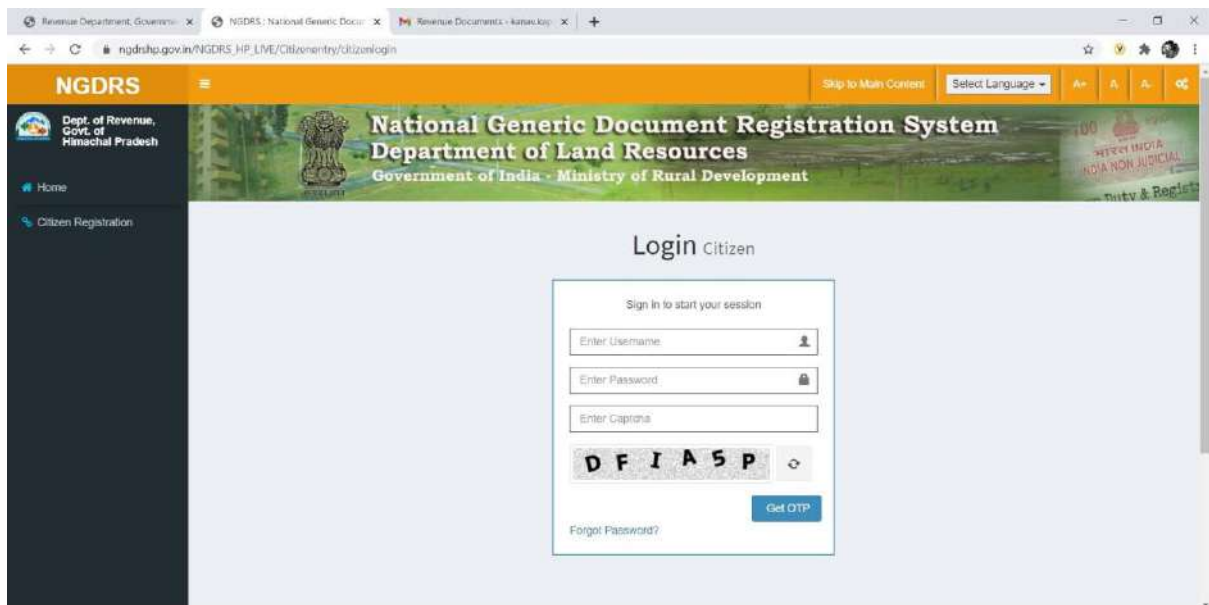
Revenue Department, Governme | NGDRS : National Generic Docu | Revenue Documents - kanav.kap

ngdrshp.gov.in/NGDRS_HP_LIVE/Citizenentry/citizenlogin

NGDRS

Skip to Main Content | Select Language | A+ | A | A-

Dept. of Revenue, Govt. of Himachal Pradesh

Home

Citizen Registration

National Generic Document Registration System
Department of Land Resources
Government of India - Ministry of Rural Development

100 भारत INDIA INDIA NON JUDICIAL Duty & Regist

Login Citizen

Sign in to start your session

Enter Username

Enter Password

Enter Captcha

D F I A 5 P

Get OTP

Forgot Password?